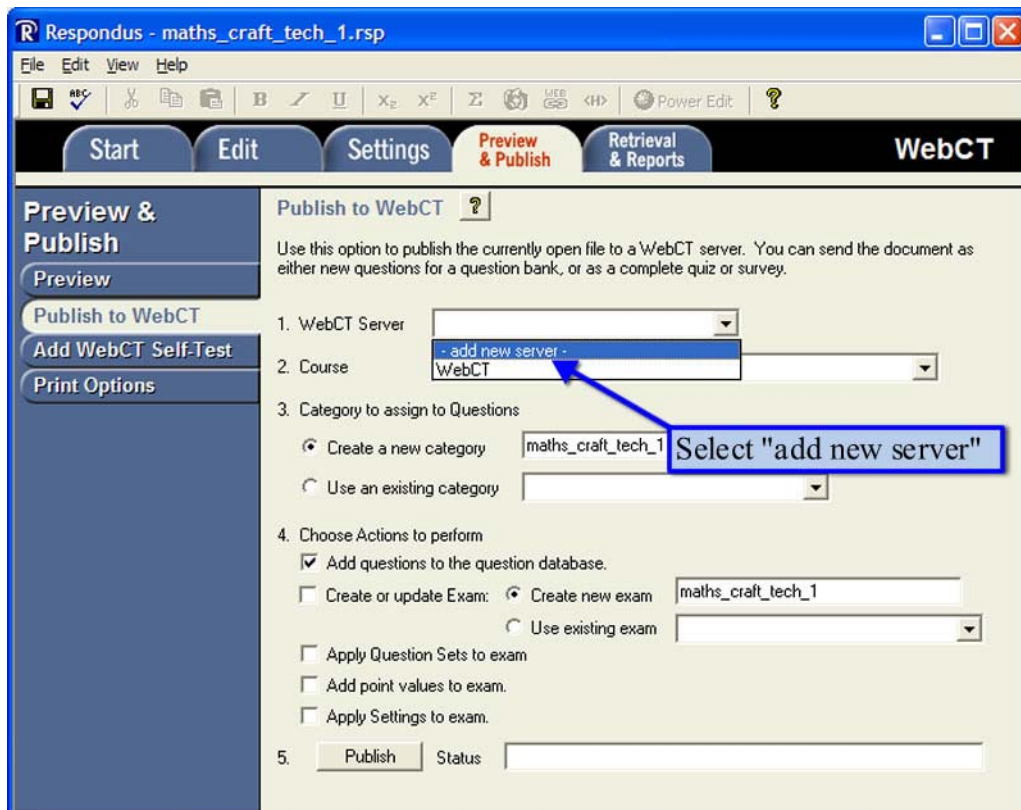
Respondus - maths_craft_tech_1.rsp

File Edit View Help

B I U $X_2$ $X^2$ Σ WEB <H> Power Edit ?

Start Edit Settings Preview & Publish Retrieval & Reports WebCT

Preview & Publish

Preview

Publish to WebCT

Add WebCT Self-Test

Print Options

Publish to WebCT ?

Use this option to publish the currently open file to a WebCT server. You can send the document as either new questions for a question bank, or as a complete quiz or survey.

1. WebCT Server

- add new server -
WebCT

2. Course

3. Category to assign to Questions

Create a new category maths_craft_tech_1

Select "add new server"

Use an existing category

4. Choose Actions to perform

Add questions to the question database.

Create or update Exam: Create new exam maths_craft_tech_1

Use existing exam

Apply Question Sets to exam

Add point values to exam.

Apply Settings to exam.

5. Publish Status